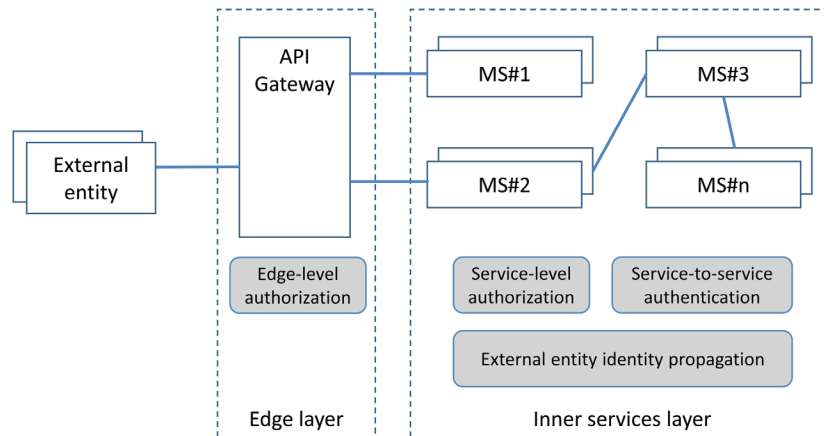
External entity

API Gateway

Edge-level authorization

Edge layer

MS#1

MS#3

MS#2

MS#n

Service-level authorization

Service-to-service authentication

External entity identity propagation

Inner services layer